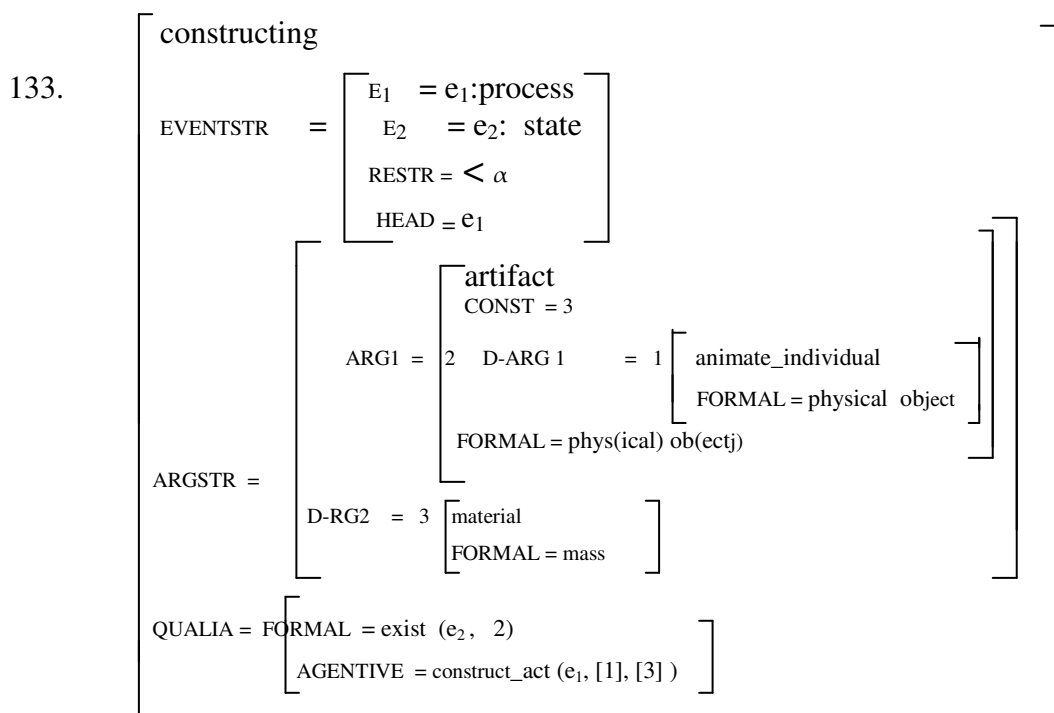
133. constructing

EVENTSTR = [ $E_1$ = $e_1$:process
$E_2$ = $e_2$: state
RESTR = $< \alpha$
HEAD = $e_1$ ]

ARGSTR = [ ARG1 = 2 [ artifact
CONST = 3
D-ARG 1 = 1 [ animate_individual
FORMAL = physical object ]
FORMAL = phys(ical) ob(ectj) ]

D-RG2 = 3 [ material
FORMAL = mass ] ]

QUALIA = [ FORMAL = exist ($e_2$, 2)
AGENTIVE = construct_act ($e_1$, [1], [3] ) ]